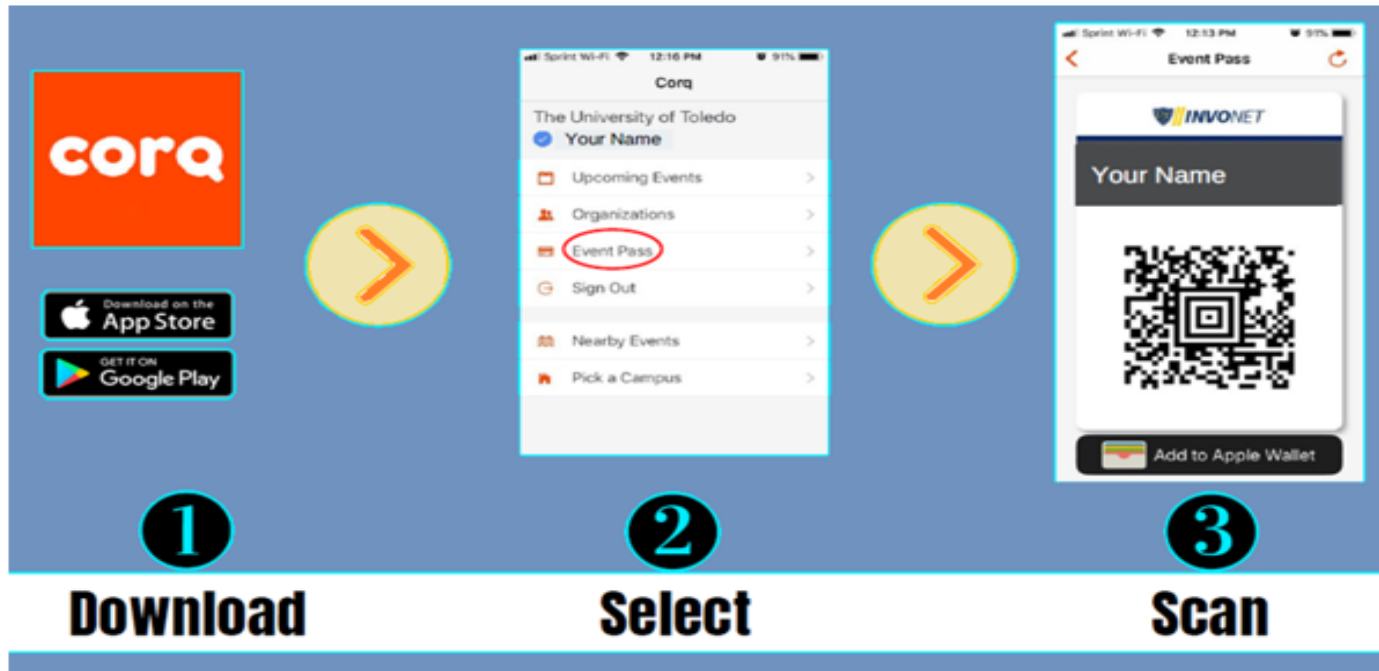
corq

Download on the App Store

GET IT ON Google Play

Sprint Wi-Fi 12:16 PM 91%

Corq

The University of Toledo

Your Name

Upcoming Events

Organizations

Event Pass

Sign Out

Nearby Events

Pick a Campus

Sprint Wi-Fi 12:13 PM 91%

Event Pass

INVONET

Your Name

Add to Apple Wallet

1

Download

2

Select

3

Scan